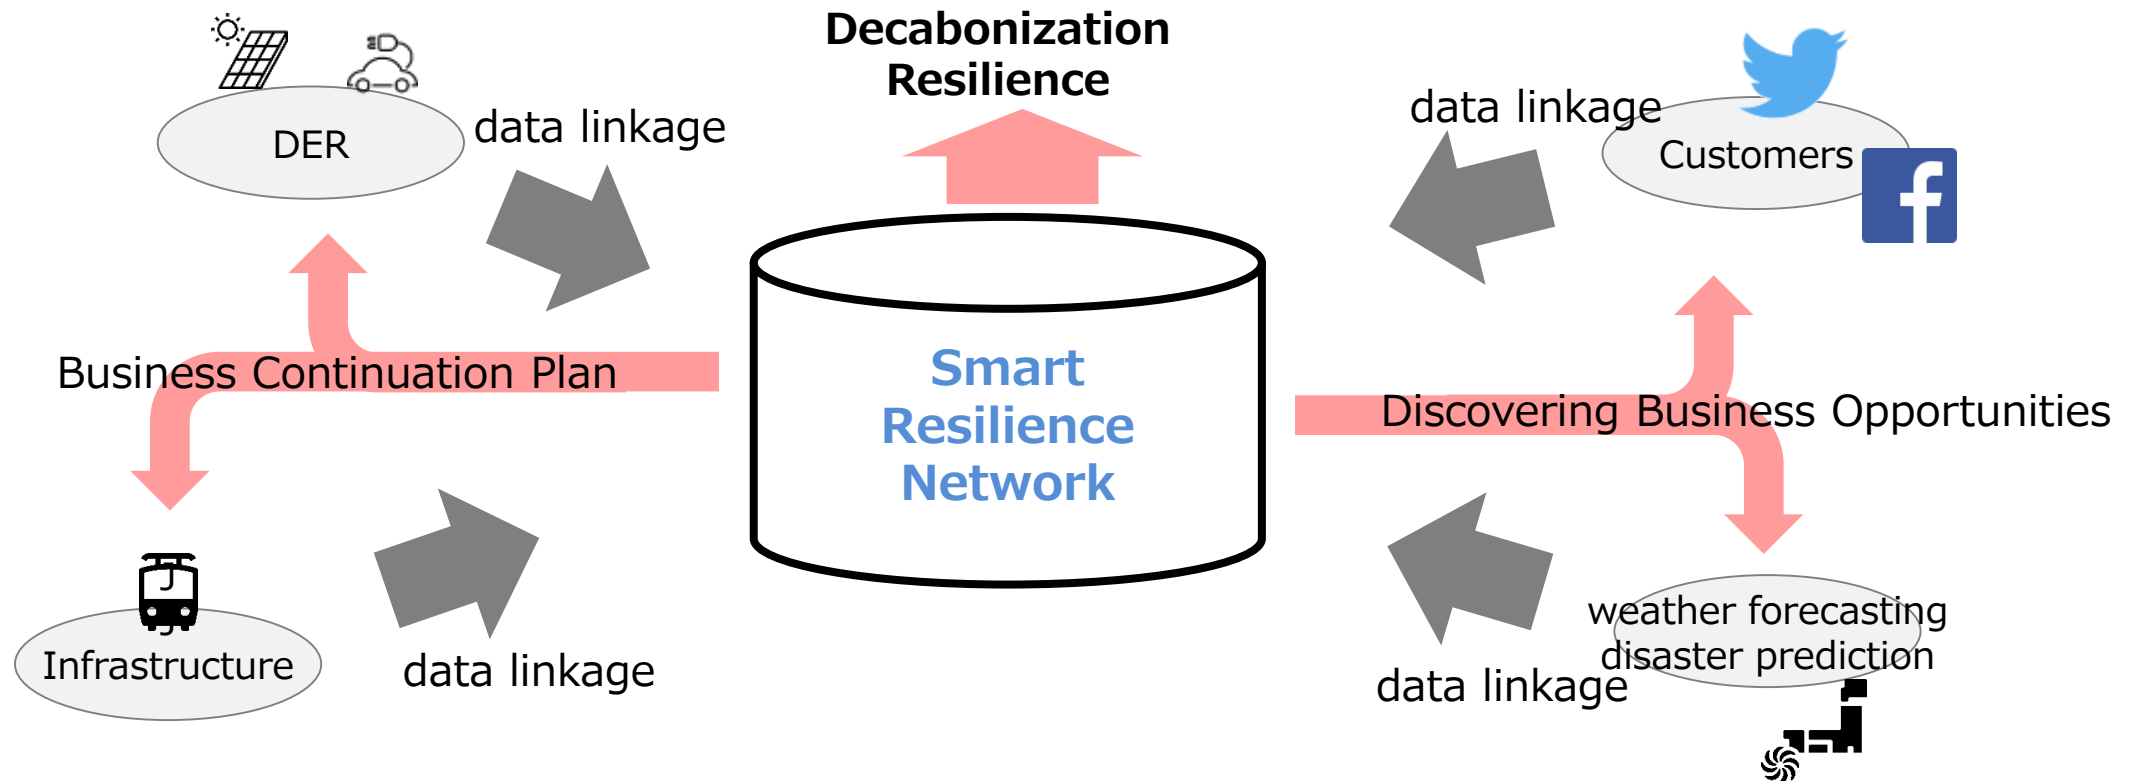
Decabonization
Resilience

DER

data linkage

data linkage

Customers

Business Continuation Plan

Smart
Resilience
Network

Discovering Business Opportunities

Infrastructure

data linkage

data linkage

weather forecasting
disaster prediction